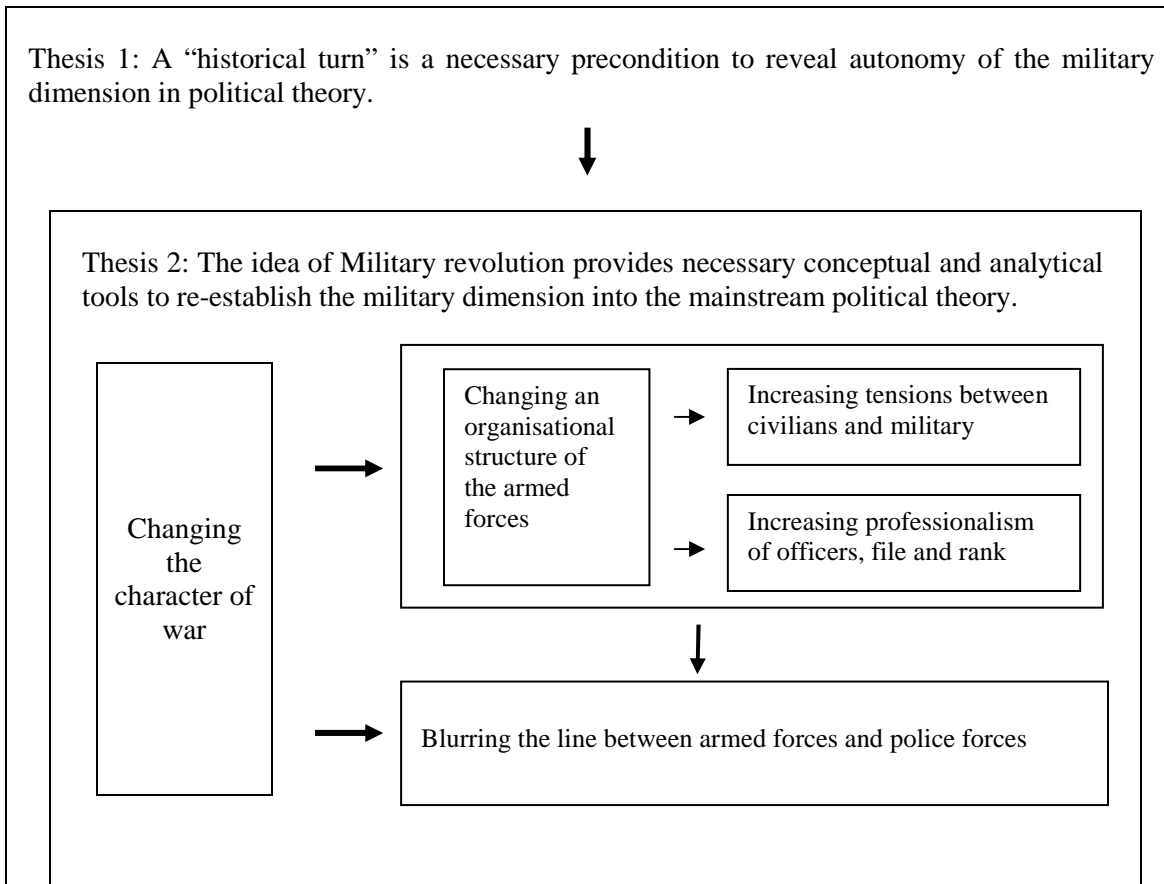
Thesis 1: A “historical turn” is a necessary precondition to reveal autonomy of the military dimension in political theory.

Thesis 2: The idea of Military revolution provides necessary conceptual and analytical tools to re-establish the military dimension into the mainstream political theory.

Changing the character of war

Changing an organisational structure of the armed forces

Increasing tensions between civilians and military

Increasing professionalism of officers, file and rank

Blurring the line between armed forces and police forces